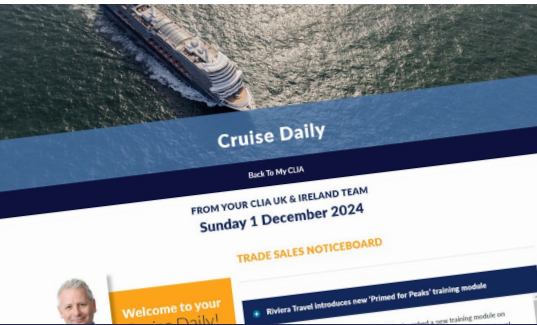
Cruise Daily

Back To My CLIA

FROM YOUR CLIA UK & IRELAND TEAM
Sunday 1 December 2024

TRADE SALES NOTICEBOARD

Welcome to your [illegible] Daily!

Riviera Travel introduces new 'Primed for Peaks' training module

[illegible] a new training module on